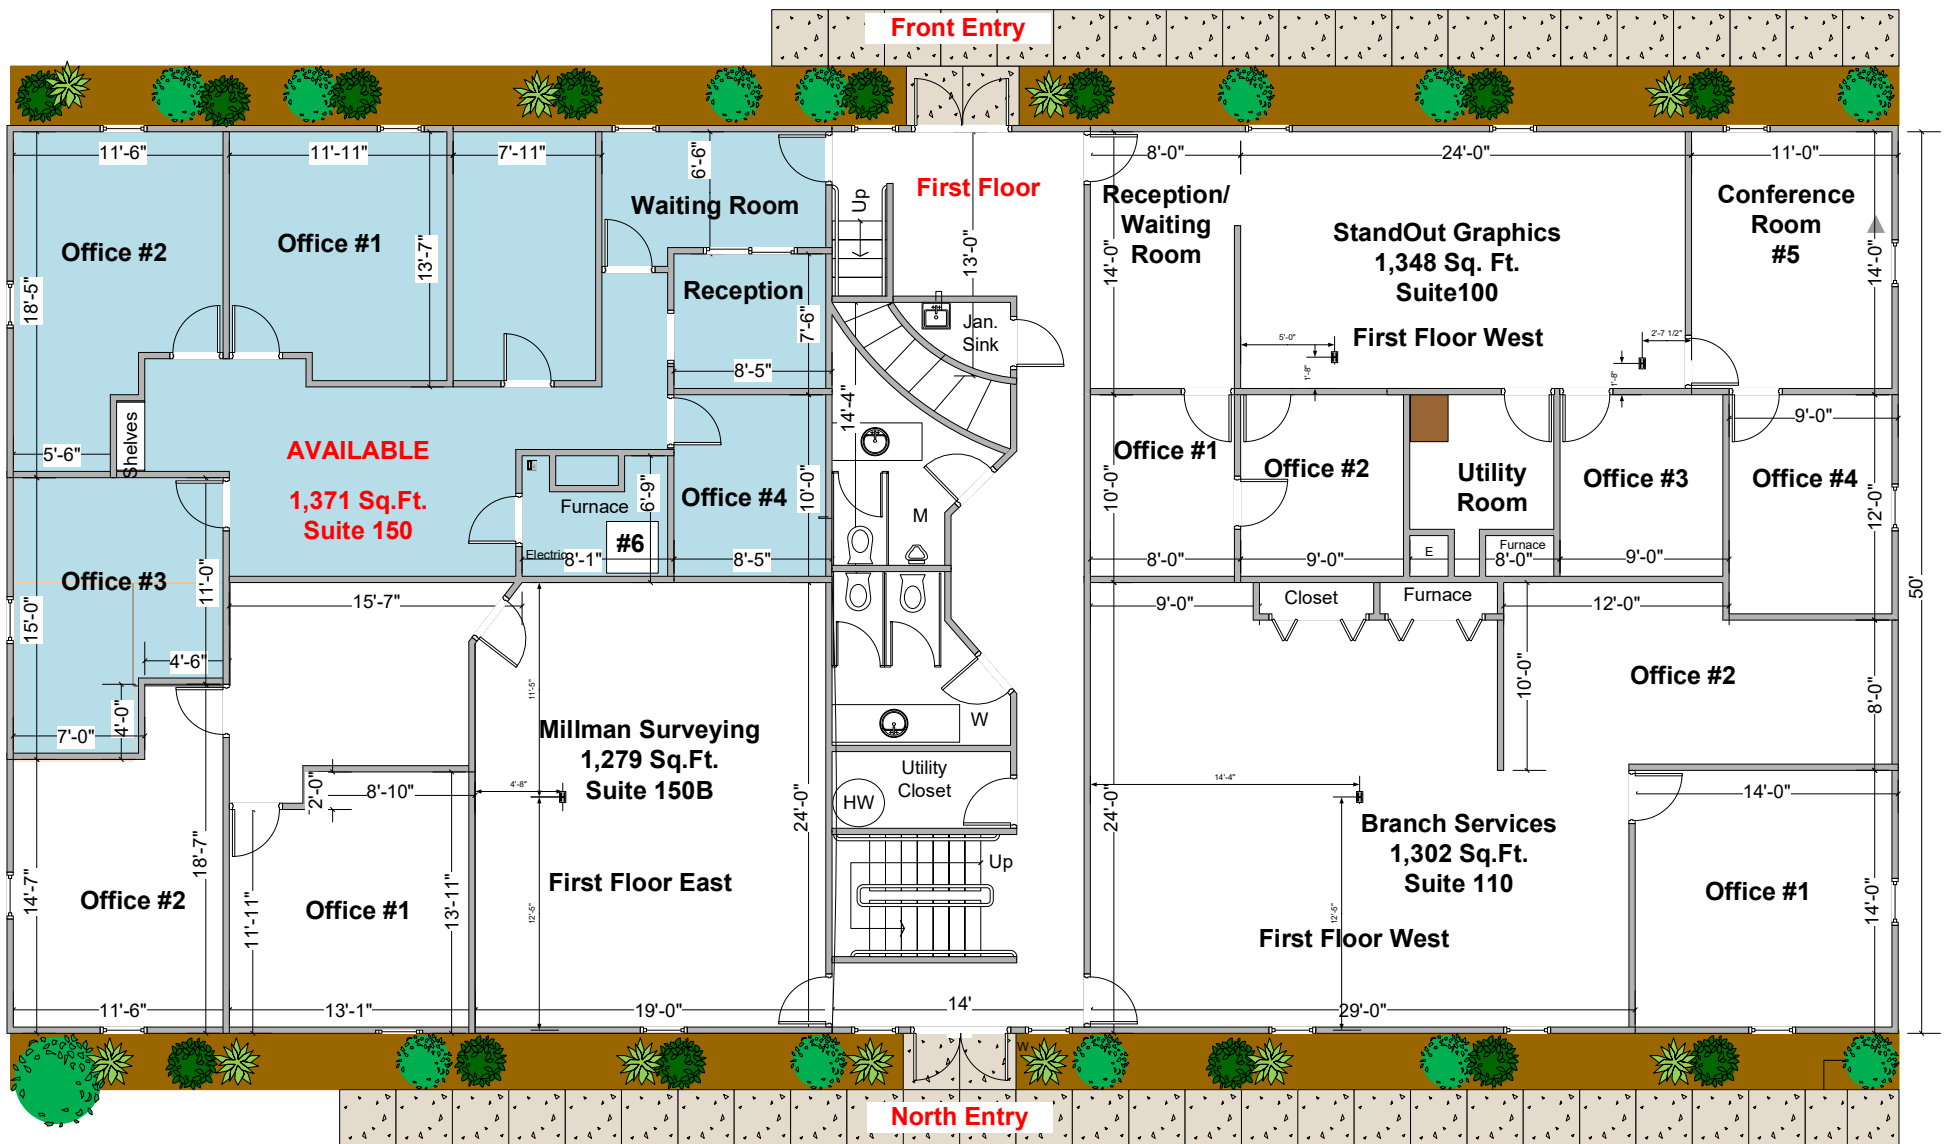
Front Entry

First Floor

11'-6"
11'-11"
7'-11"
6'-6"
Waiting Room
Up
Office #2
Office #1
13'-7"
18'-5"
Reception
13'-0"
7'-6"
8'-5"
Jan. Sink
Shelves
5'-6"
AVAILABLE
1,371 Sq.Ft.
Suite 150
14'-4"
Furnace
6'-9"
Office #4
10'-0"
M
#6
Electric
8'-1"
8'-5"
Office #3
11'-0"
15'-7"
15'-0"
4'-6"
4'-0"
7'-0"
Millman Surveying
1,279 Sq.Ft.
Suite 150B
2'-0"
8'-10"
4'-8"
W
Utility Closet
HW
24'-0"
18'-7"
Up
14'-7"
Office #2
11'-11"
Office #1
13'-11"
First Floor East
12'-5"
11'-5"
11'-6"
13'-1"
19'-0"
14'

8'-0"
24'-0"
11'-0"
Reception/ Waiting Room
StandOut Graphics
1,348 Sq. Ft.
Suite100
Conference Room #5
14'-0"
14'-0"
5'-0"
2'-7 1/2"
First Floor West
1'-8"
1'-8"
9'-0"
Office #1
Office #2
Utility Room
Office #3
Office #4
10'-0"
12'-0"
8'-0"
9'-0"
E
Furnace
8'-0"
9'-0"
9'-0"
Closet
Furnace
12'-0"
50'
10'-0"
Office #2
8'-0"
14'-4"
14'-0"
24'-0"
Branch Services
1,302 Sq.Ft.
Suite 110
12'-5"
Office #1
14'-0"
First Floor West
29'-0"

North Entry